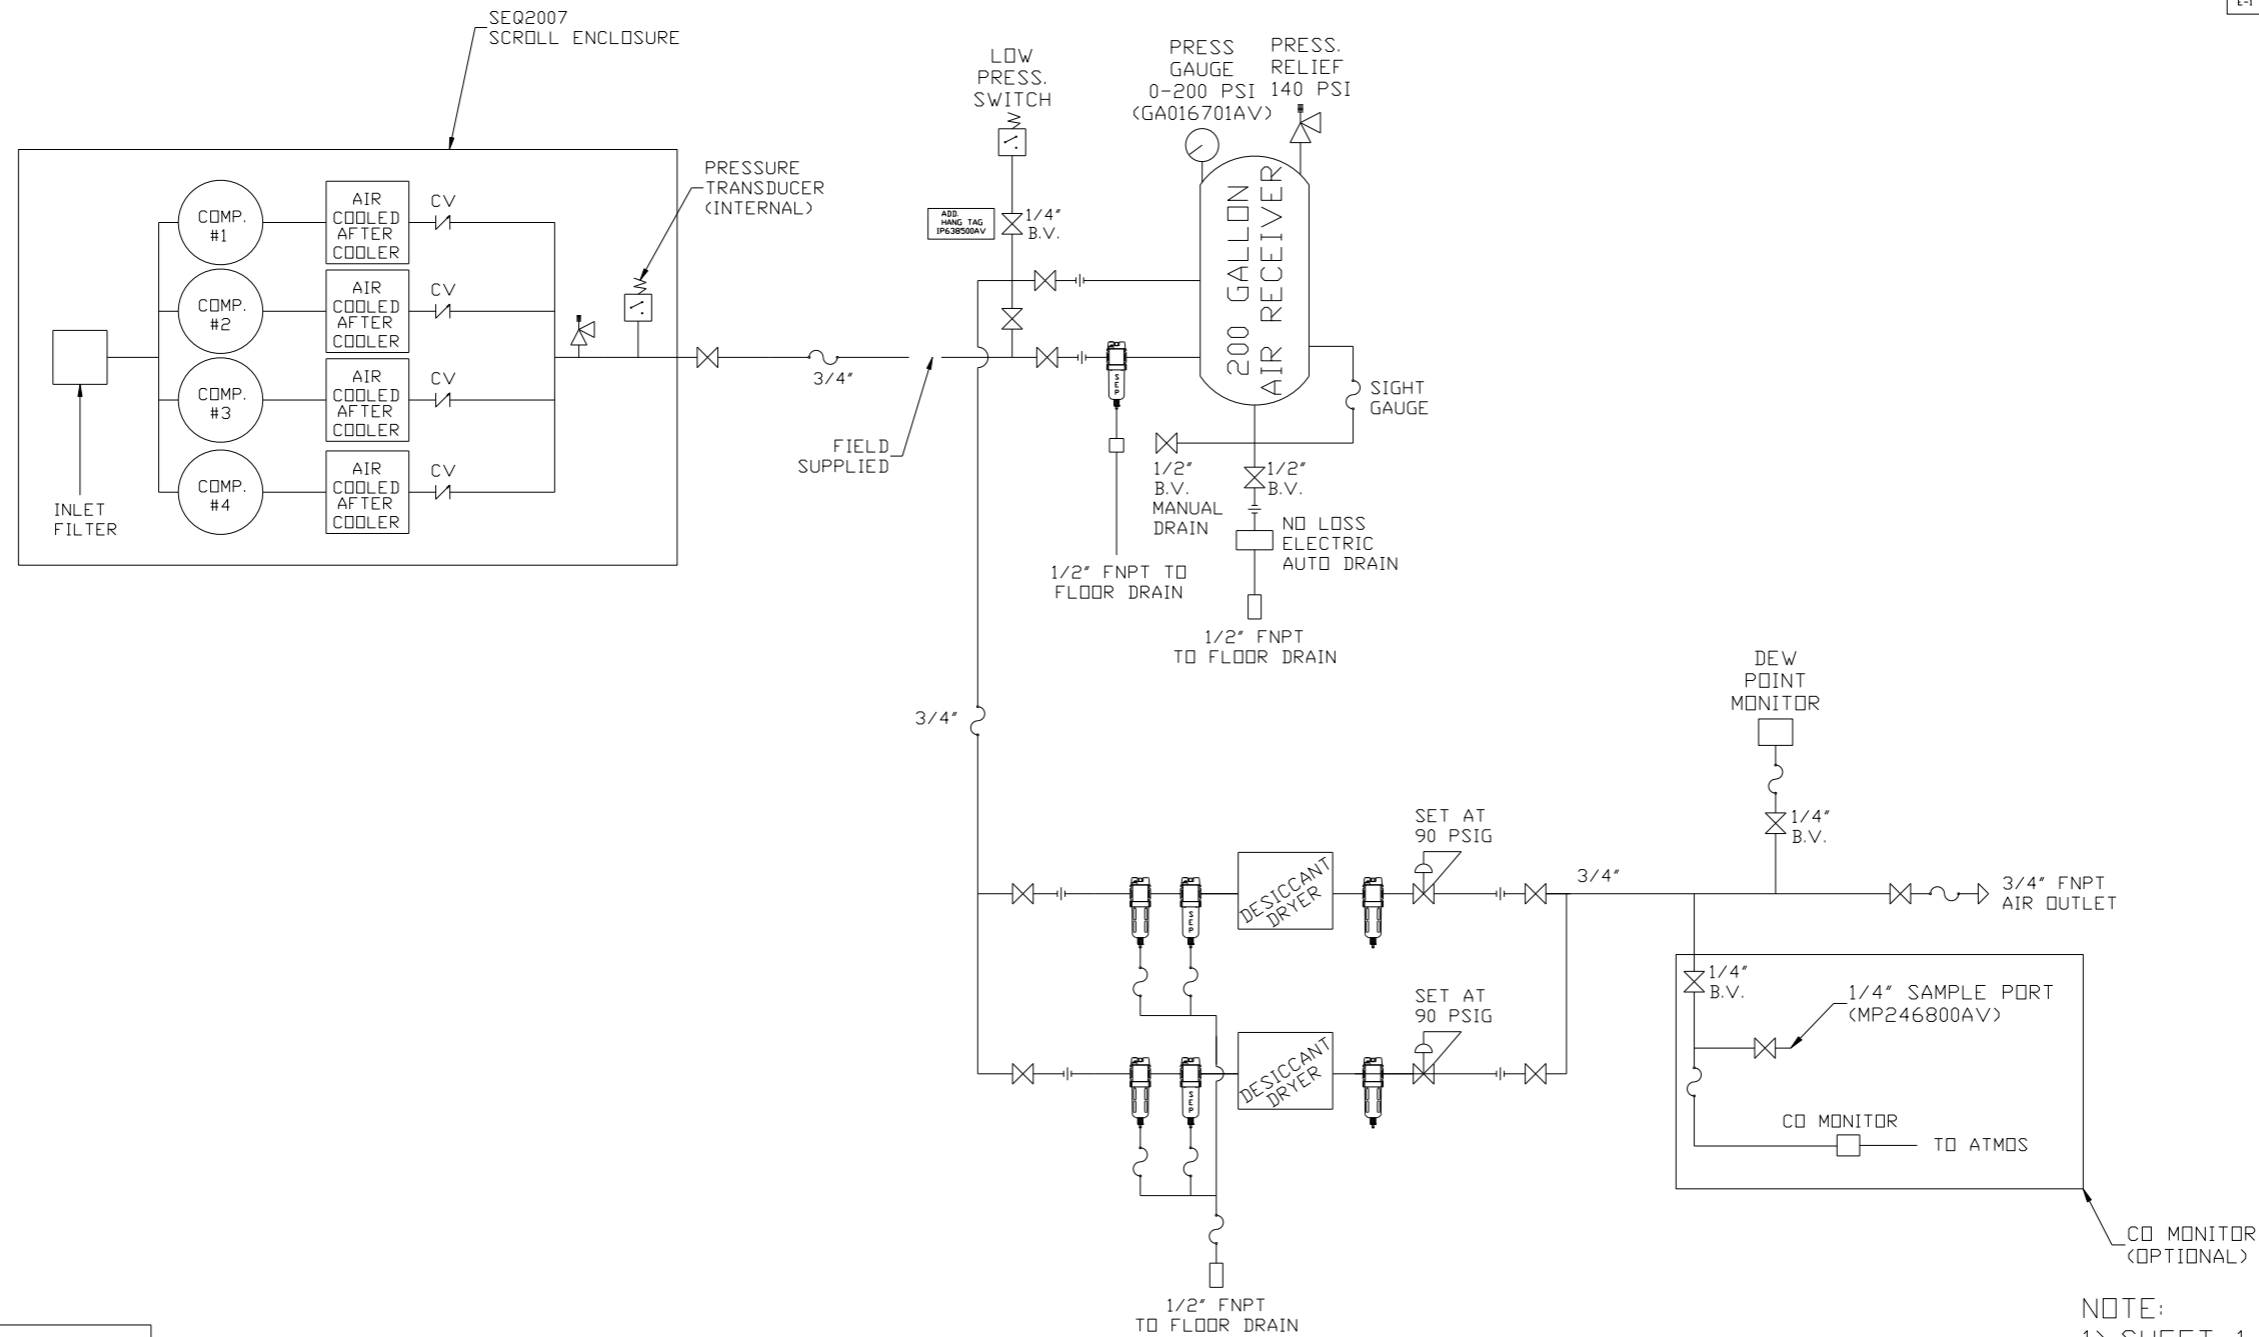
SEQ2007
SCROLL ENCLOSURE

LOW
PRESS.
SWITCH

PRESS
GAUGE
0-200 PSI
(GA016701AV)

PRESS.
RELIEF
140 PSI

COMP.
#1

AIR
COOLED
AFTER
COOLER

CV

COMP.
#2

AIR
COOLED
AFTER
COOLER

CV

COMP.
#3

AIR
COOLED
AFTER
COOLER

CV

COMP.
#4

AIR
COOLED
AFTER
COOLER

CV

PRESSURE
TRANSDUCER
(INTERNAL)

ADD.
HANG TAG
IP638500AV

1/4"
B.V.

200 GALLON
AIR RECEIVER

3/4"

SEP

SIGHT
GAUGE

FIELD
SUPPLIED

INLET
FILTER

1/2"
B.V.
MANUAL
DRAIN

1/2"
B.V.

NO LOSS
ELECTRIC
AUTO DRAIN

1/2" FNPT TO
FLOOR DRAIN

1/2" FNPT
TO FLOOR DRAIN

DEW
POINT
MONITOR

3/4"

1/4"
B.V.

SET AT
90 PSIG

3/4"

SEP

DESICCANT
DRYER

3/4" FNPT
AIR OUTLET

1/4"
B.V.

1/4" SAMPLE PORT
(MP246800AV)

SET AT
90 PSIG

SEP

DESICCANT
DRYER

CO MONITOR

TO ATMOS

CO MONITOR
(OPTIONAL)

1/2" FNPT
TO FLOOR DRAIN

NOTE:
1) SHEET 1 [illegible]